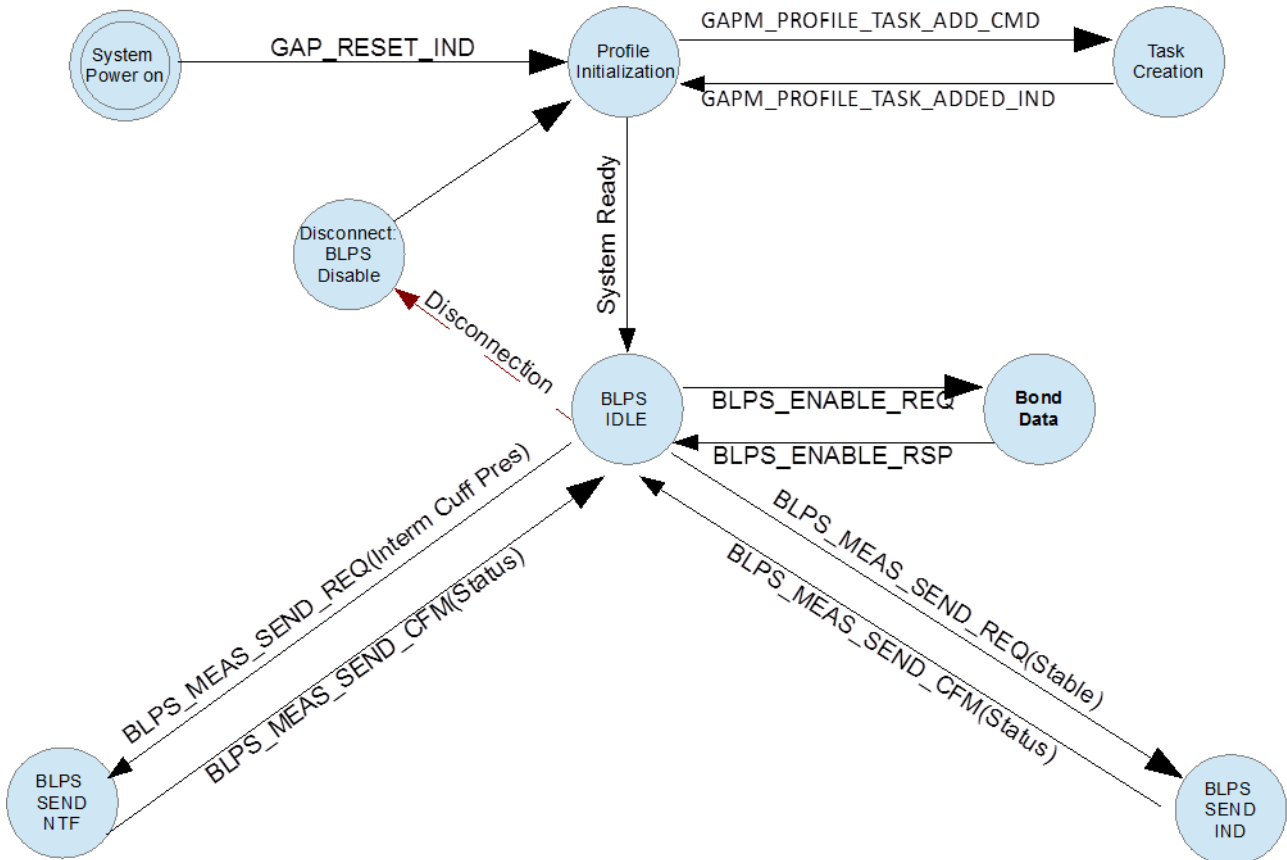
System Power on

GAP_RESET_IND

Profile Initialization

GAPM_PROFILE_TASK_ADD_CMD

Task Creation

GAPM_PROFILE_TASK_ADDED_IND

Disconnect: BLPS Disable

System Ready

Disconnection

BLPS IDLE

BLPS_ENABLE_REQ

Bond Data

BLPS_ENABLE_RSP

BLPS_MEAS_SEND_REQ(Interm Cuff Pres)

BLPS_MEAS_SEND_CFM(Status)

BLPS_MEAS_SEND_REQ(Stable)

BLPS_MEAS_SEND_CFM(Status)

BLPS SEND NTF

BLPS SEND IND